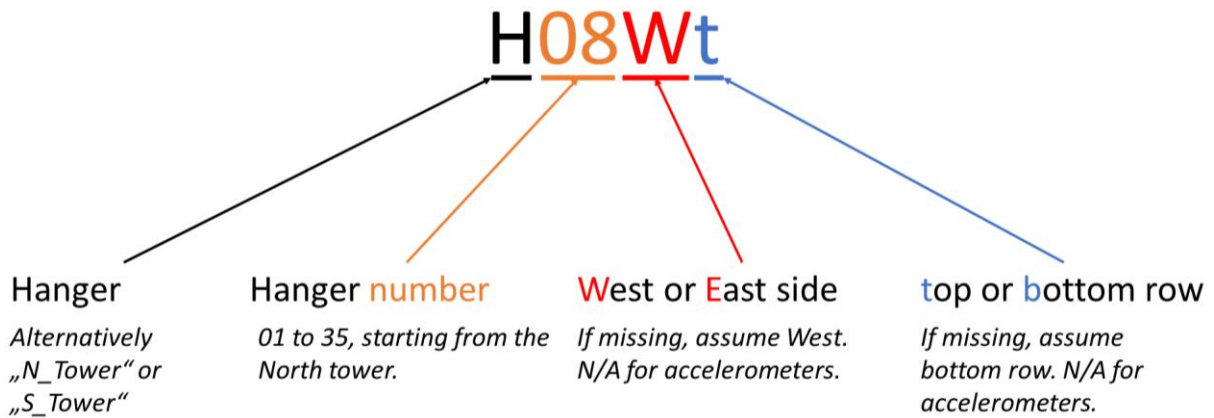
H08Wt

Hanger

Alternatively „N_Tower“ or „S_Tower“

Hanger number

01 to 35, starting from the North tower.

West or East side

If missing, assume West. N/A for accelerometers.

top or bottom row

If missing, assume bottom row. N/A for accelerometers.